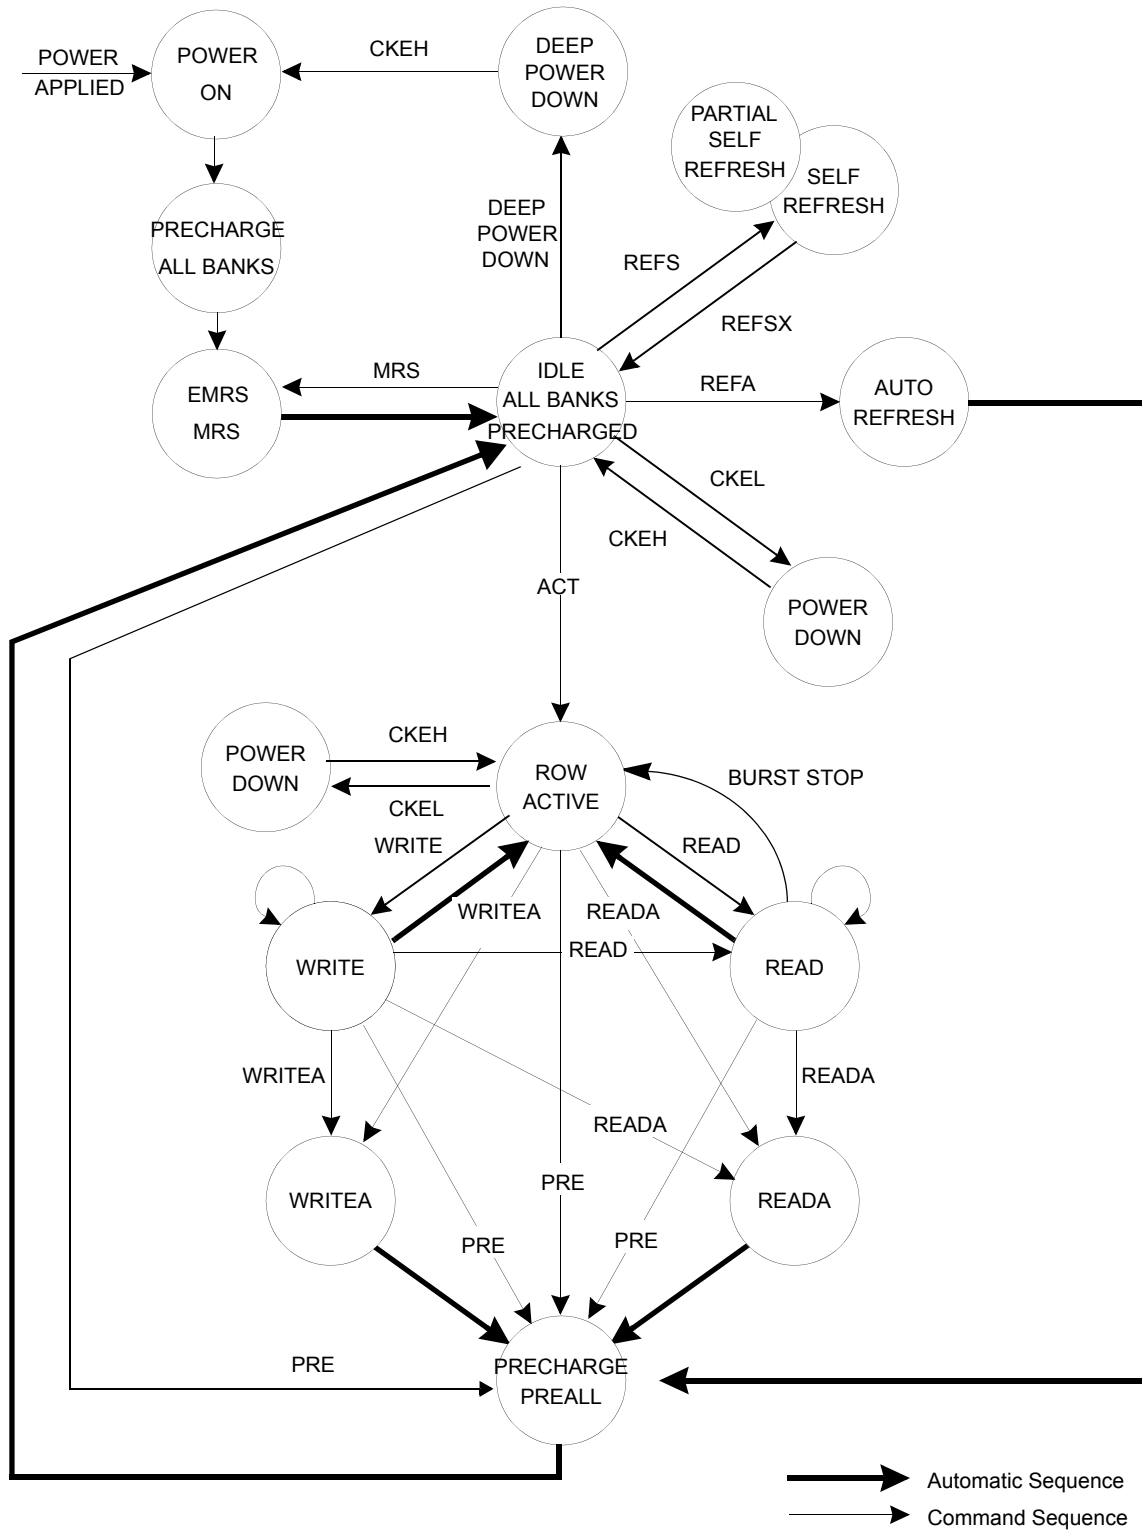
POWER APPLIED

POWER ON

CKEH

DEEP POWER DOWN

PARTIAL SELF REFRESH

SELF REFRESH

PRECHARGE ALL BANKS

DEEP POWER DOWN

REFS

REFSX

EMRS MRS

MRS

IDLE ALL BANKS PRECHARGED

REFA

AUTO REFRESH

CKEL

CKEH

ACT

POWER DOWN

POWER DOWN

CKEH

CKEL

ROW ACTIVE

BURST STOP

WRITE

READ

WRITEA

READA

WRITE

READ

READ

WRITEA

READA

READA

WRITEA

PRE

READA

PRE

PRE

PRE

PRECHARGE PREALL

Automatic Sequence

Command Sequence